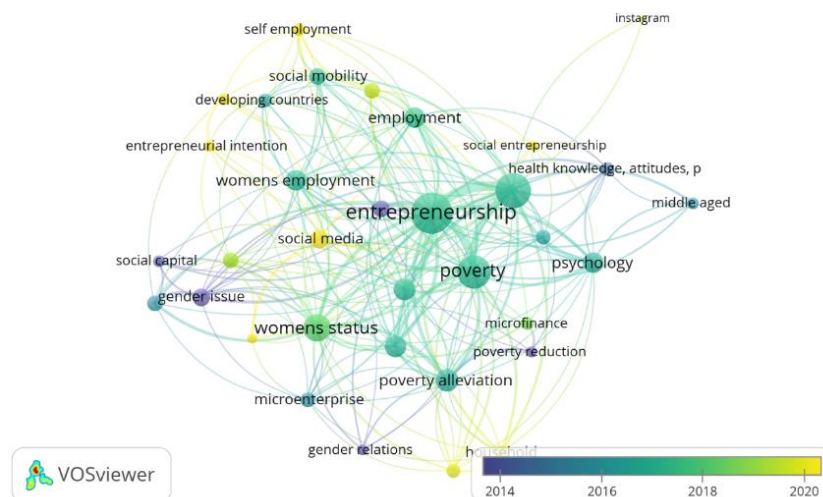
self employment
instagram
social mobility
developing countries
employment
entrepreneurial intention
social entrepreneurship
health knowledge, attitudes, p
womens employment
entrepreneurship
middle aged
social media
social capital
poverty
psychology
gender issue
womens status
microfinance
poverty reduction
poverty alleviation
microenterprise
gender relations
household
VOSviewer
2014
2016
2018
2020